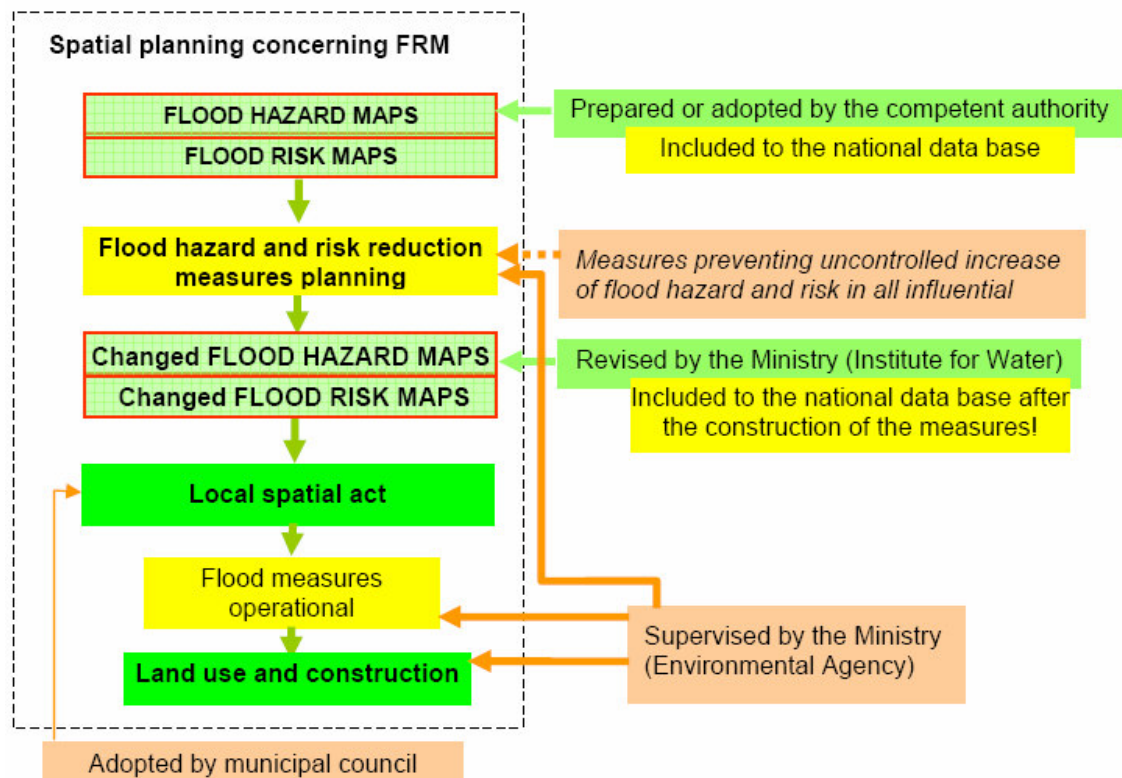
Spatial planning concerning FRM

FLOOD HAZARD MAPS

FLOOD RISK MAPS

Prepared or adopted by the competent authority

Included to the national data base

Flood hazard and risk reduction measures planning

Measures preventing uncontrolled increase of flood hazard and risk in all influential

Changed FLOOD HAZARD MAPS

Changed FLOOD RISK MAPS

Revised by the Ministry (Institute for Water)

Included to the national data base after the construction of the measures!

Local spatial act

Flood measures operational

Land use and construction

Supervised by the Ministry (Environmental Agency)

Adopted by municipal council